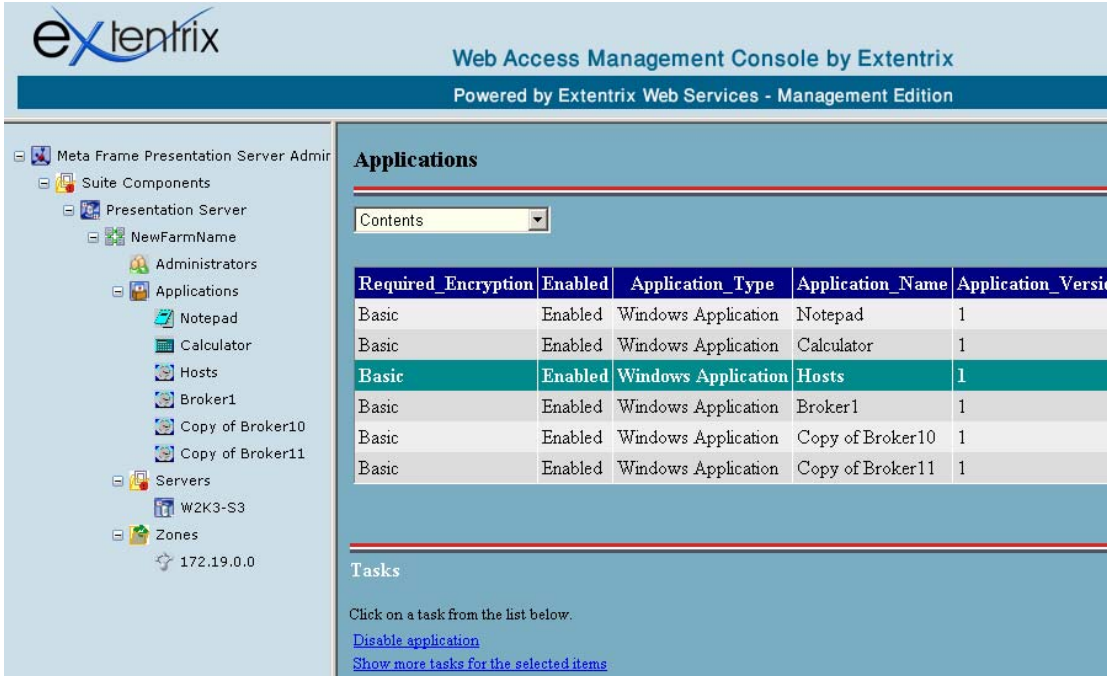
extentrix

Web Access Management Console by Extentrix

Powered by Extentrix Web Services - Management Edition

Meta Frame Presentation Server Admir
Suite Components
Presentation Server
NewFarmName
Administrators
Applications
Notepad
Calculator
Hosts
Broker1
Copy of Broker10
Copy of Broker11
Servers
W2K3-S3
Zones
172.19.0.0

Applications

Contents

| Required_Encryption | Enabled | Application_Type | Application_Name | Application_Versi |
|---|---|---|---|---|
| Basic | Enabled | Windows Application | Notepad | 1 |
| Basic | Enabled | Windows Application | Calculator | 1 |
| Basic | Enabled | Windows Application | Hosts | 1 |
| Basic | Enabled | Windows Application | Broker1 | 1 |
| Basic | Enabled | Windows Application | Copy of Broker10 | 1 |
| Basic | Enabled | Windows Application | Copy of Broker11 | 1 |

Tasks

Click on a task from the list below.

Disable application

Show more tasks for the selected items